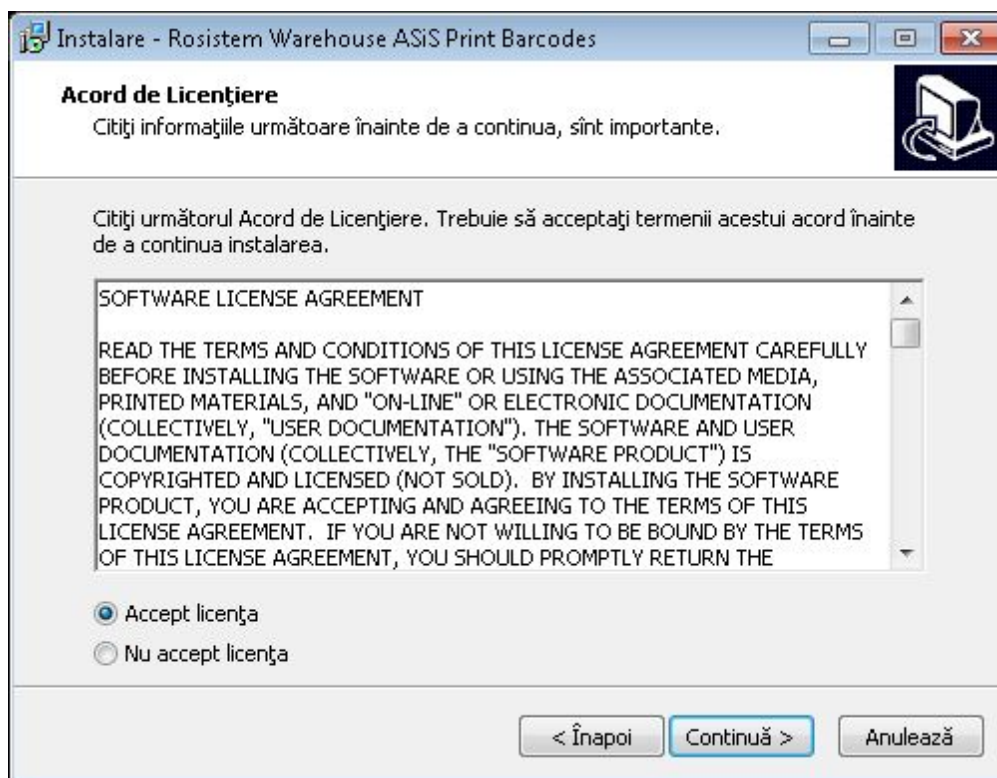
Instalare - Rosistem Warehouse ASiS Print Barcodes

Acord de Licenţiere
Citiţi informaţiile următoare înainte de a continua, sînt importante.

Citiţi următorul Acord de Licenţiere. Trebuie să acceptaţi termenii acestui acord înainte de a continua instalarea.

SOFTWARE LICENSE AGREEMENT

READ THE TERMS AND CONDITIONS OF THIS LICENSE AGREEMENT CAREFULLY BEFORE INSTALLING THE SOFTWARE OR USING THE ASSOCIATED MEDIA, PRINTED MATERIALS, AND "ON-LINE" OR ELECTRONIC DOCUMENTATION (COLLECTIVELY, "USER DOCUMENTATION"). THE SOFTWARE AND USER DOCUMENTATION (COLLECTIVELY, THE "SOFTWARE PRODUCT") IS COPYRIGHTED AND LICENSED (NOT SOLD). BY INSTALLING THE SOFTWARE PRODUCT, YOU ARE ACCEPTING AND AGREEING TO THE TERMS OF THIS LICENSE AGREEMENT. IF YOU ARE NOT WILLING TO BE BOUND BY THE TERMS OF THIS LICENSE AGREEMENT, YOU SHOULD PROMPTLY RETURN THE

Accept licenţa
Nu accept licenţa

< Înapoi
Continuă >
Anulează